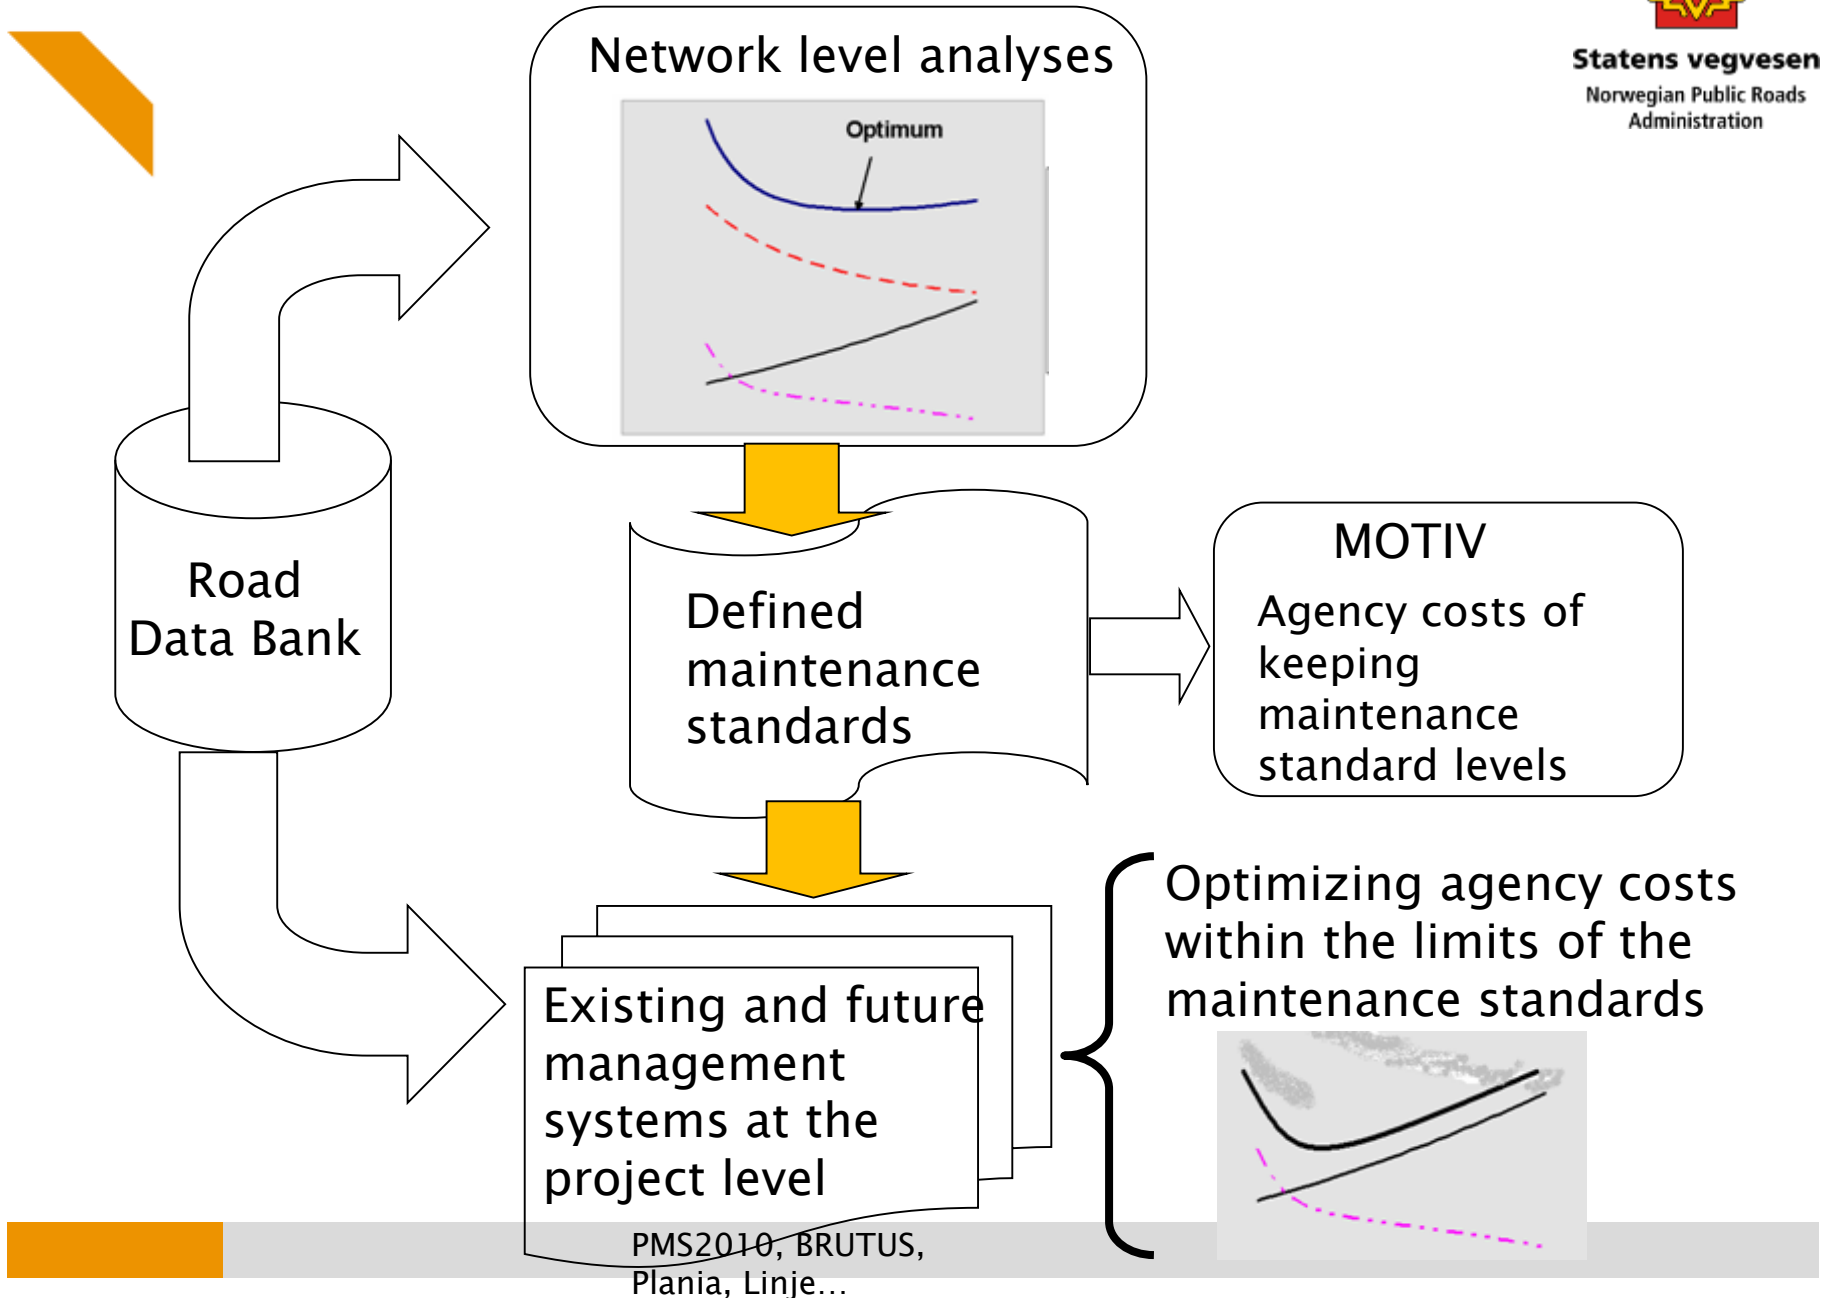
Network level analyses

Optimum

Statens vegvesen
Norwegian Public Roads Administration

Road Data Bank

Defined maintenance standards

MOTIV

Agency costs of keeping maintenance standard levels

Optimizing agency costs within the limits of the maintenance standards

Existing and future management systems at the project level

PMS2010, BRUTUS, Plania, Linje…